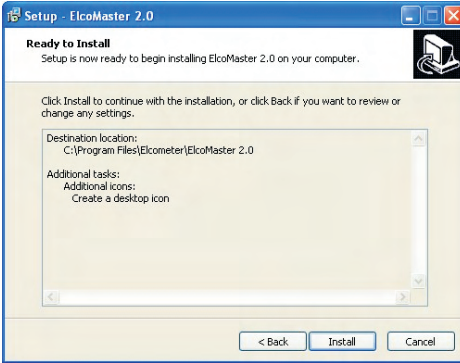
Setup - ElcoMaster 2.0

Ready to Install
Setup is now ready to begin installing ElcoMaster 2.0 on your computer.

Click Install to continue with the installation, or click Back if you want to review or change any settings.

Destination location:
C:\Program Files\Elcometer\ElcoMaster 2.0

Additional tasks:
Additional icons:
Create a desktop icon

< Back
Install
Cancel